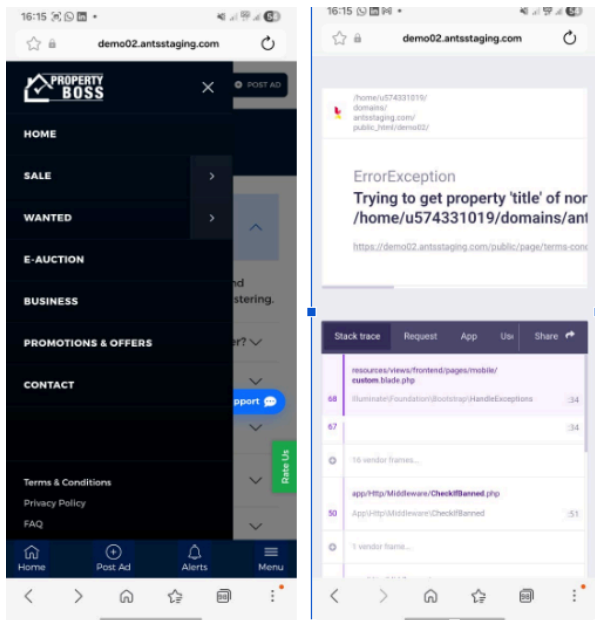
16:15

demo02.antsstaging.com

PROPERTY BOSS

POST AD

HOME

SALE

WANTED

E-AUCTION

BUSINESS

PROMOTIONS & OFFERS

CONTACT

nd

stering.

er?

pport

Rate Us

Terms & Conditions

Privacy Policy

FAQ

Home

Post Ad

Alerts

Menu

16:15

demo02.antsstaging.com

/home/u574331019/ domains/ antsstaging.com/ public_html/demo02/

ErrorException

Trying to get property 'title' of nor /home/u574331019/domains/ant

https://demo02.antsstaging.com/public/page/terms-cond

Stack trace

Request

App

Us

Share

resources/views/frontend/pages/mobile/custom.blade.php

68

Illuminate\Foundation\Bootstrap\HandleExceptions

:34

67

:34

16 vendor frames...

app/Http/Middleware/CheckIfBanned.php

50

App\Http\Middleware\CheckIfBanned

:51

1 vendor frame...